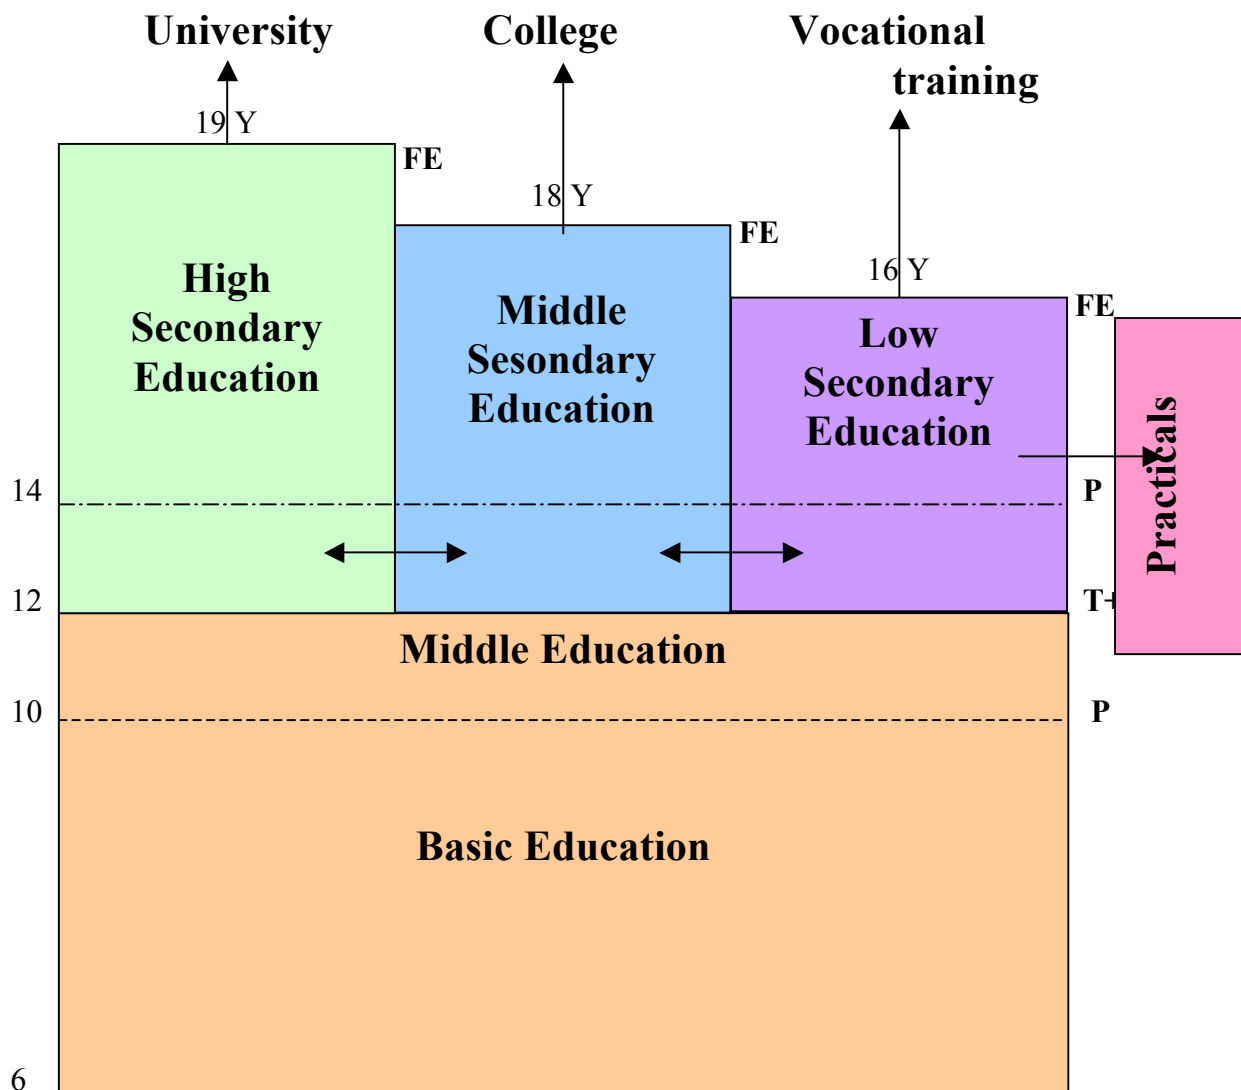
University

College

Vocational training

19 Y

18 Y

16 Y

FE

FE

FE

High Secondary Education

Middle Sesondary Education

Low Secondary Education

Practicals

14

P

12

T+

Middle Education

10

P

Basic Education

6